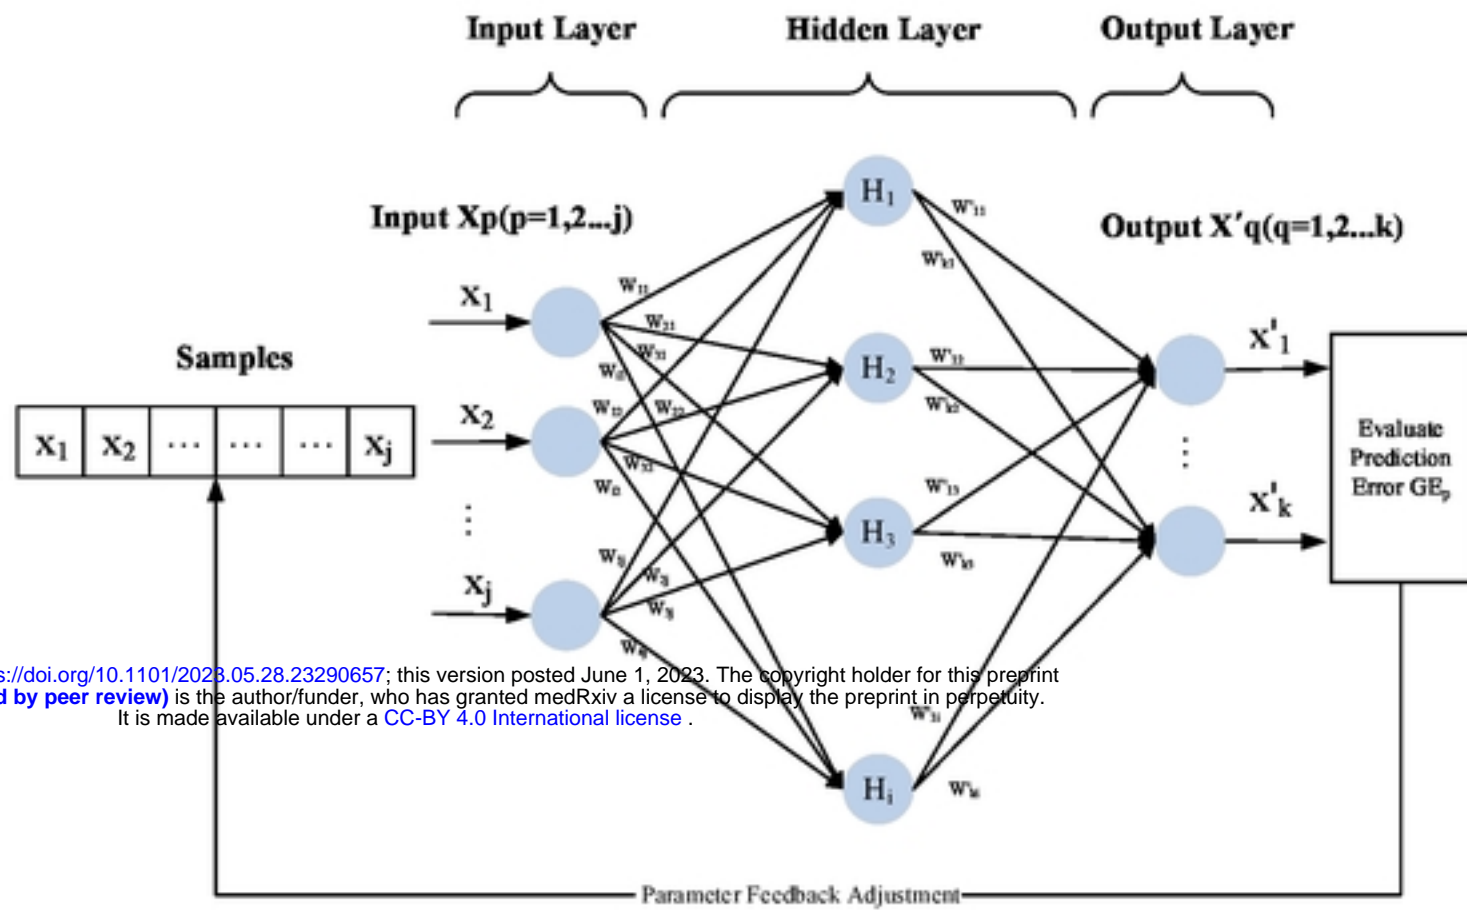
Input Layer

Hidden Layer

Output Layer

Input Xp(p=1,2...j)

Output X′q(q=1,2...k)

Samples

| $x_1$ | $x_2$ | ... | ... | ... | $x_j$ |
|---|---|---|---|---|---|

$x_1$

$x_2$

$x_j$

$H_1$

$H_2$

$H_3$

$H_i$

$w_{11}$ $w_{21}$ $w_{31}$ $w_{i1}$ $w_{12}$ $w_{22}$ $w_{32}$ $w_{i2}$ $w_{1j}$ $w_{2j}$ $w_{3j}$ $w_{ij}$

$w'_{11}$ $w'_{k1}$ $w'_{12}$ $w'_{k2}$ $w'_{13}$ $w'_{k3}$ $w'_{1i}$ $w'_{ki}$

$x'_1$

$x'_k$

Evaluate Prediction Error $GE_p$

Parameter Feedback Adjustment

s://doi.org/10.1101/2023.05.28.23290657; this version posted June 1, 2023. The copyright holder for this preprint
d by peer review) is the author/funder, who has granted medRxiv a license to display the preprint in perpetuity.
It is made available under a CC-BY 4.0 International license .